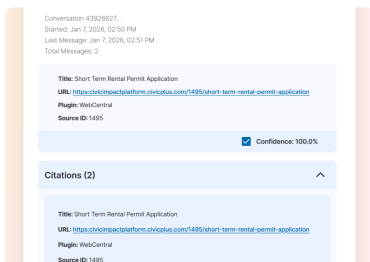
Conversation 43928627...
Started: Jan 7, 2026, 02:50 PM
Last Message: Jan 7, 2026, 02:51 PM
Total Messages: 2

Title: Short Term Rental Permit Application
URL: https://civicimpactplatform.civicplus.com/1495/short-term-rental-permit-application
Plugin: WebCentral
Source ID: 1495

Confidence: 100.0%

Citations (2)

Title: Short Term Rental Permit Application
URL: https://civicimpactplatform.civicplus.com/1495/short-term-rental-permit-application
Plugin: WebCentral
Source ID: 1495